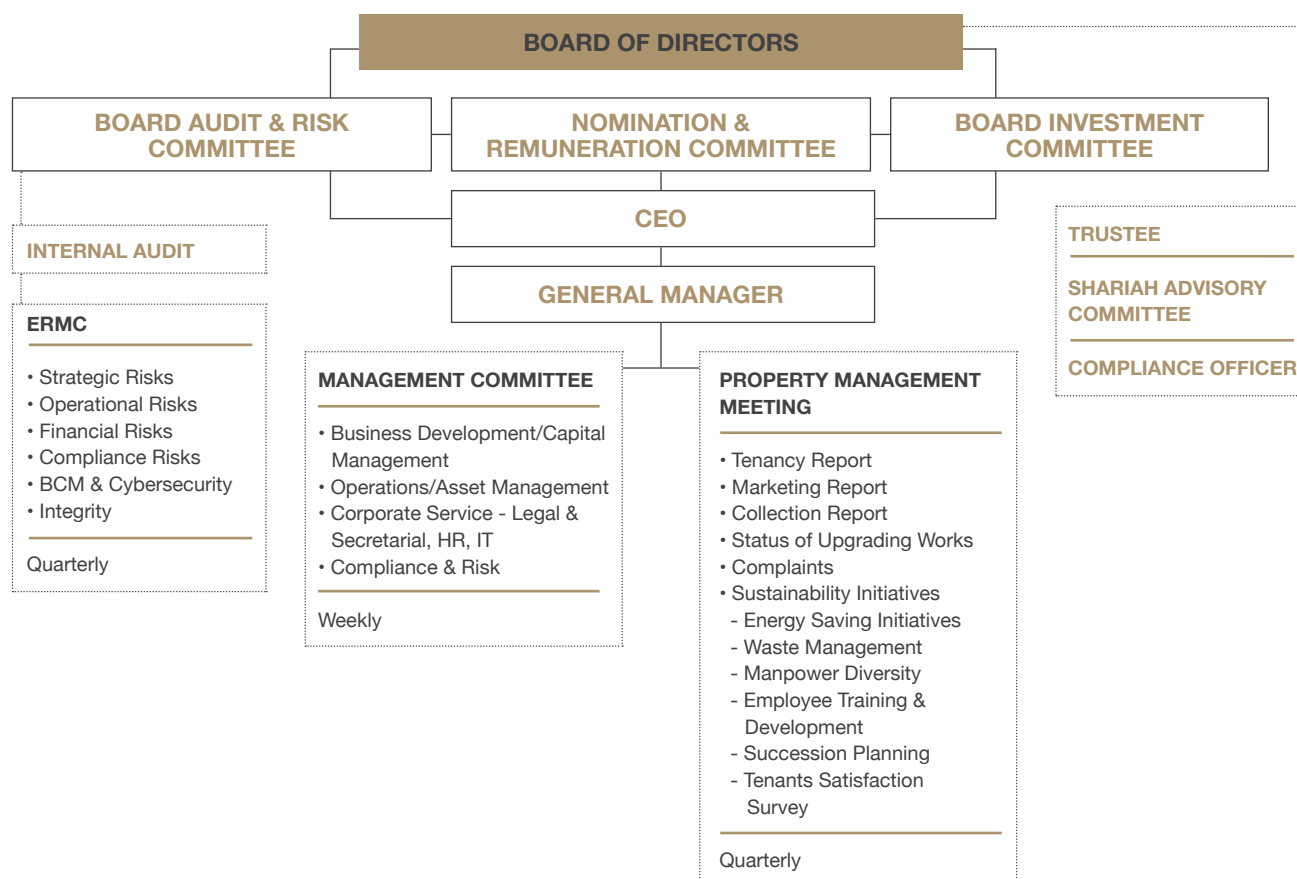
BOARD OF DIRECTORS

BOARD AUDIT & RISK COMMITTEE

NOMINATION & REMUNERATION COMMITTEE

BOARD INVESTMENT COMMITTEE

CEO

GENERAL MANAGER

INTERNAL AUDIT

ERMC

• Strategic Risks
• Operational Risks
• Financial Risks
• Compliance Risks
• BCM & Cybersecurity
• Integrity

Quarterly

MANAGEMENT COMMITTEE

• Business Development/Capital Management
• Operations/Asset Management
• Corporate Service - Legal & Secretarial, HR, IT
• Compliance & Risk

Weekly

PROPERTY MANAGEMENT MEETING

• Tenancy Report
• Marketing Report
• Collection Report
• Status of Upgrading Works
• Complaints
• Sustainability Initiatives
- Energy Saving Initiatives
- Waste Management
- Manpower Diversity
- Employee Training & Development
- Succession Planning
- Tenants Satisfaction Survey

Quarterly

TRUSTEE

SHARIAH ADVISORY COMMITTEE

COMPLIANCE OFFICER